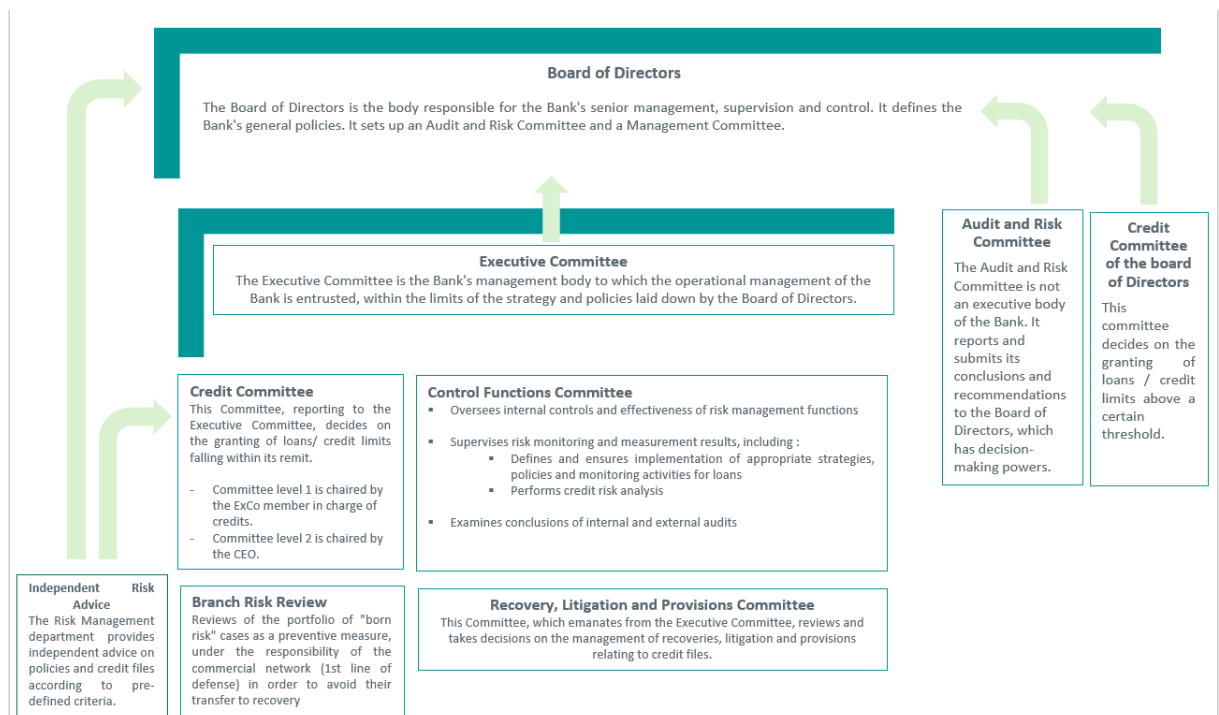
Board of Directors

The Board of Directors is the body responsible for the Bank's senior management, supervision and control. It defines the Bank's general policies. It sets up an Audit and Risk Committee and a Management Committee.

Executive Committee

The Executive Committee is the Bank's management body to which the operational management of the Bank is entrusted, within the limits of the strategy and policies laid down by the Board of Directors.

Audit and Risk Committee

The Audit and Risk Committee is not an executive body of the Bank. It reports and submits its conclusions and recommendations to the Board of Directors, which has decision-making powers.

Credit Committee of the board of Directors

This committee decides on the granting of loans / credit limits above a certain threshold.

Credit Committee

This Committee, reporting to the Executive Committee, decides on the granting of loans/ credit limits falling within its remit.

- Committee level 1 is chaired by the ExCo member in charge of credits.
- Committee level 2 is chaired by the CEO.

Control Functions Committee

- Oversees internal controls and effectiveness of risk management functions
- Supervises risk monitoring and measurement results, including :
  - Defines and ensures implementation of appropriate strategies, policies and monitoring activities for loans
  - Performs credit risk analysis
- Examines conclusions of internal and external audits

Independent Risk Advice

The Risk Management department provides independent advice on policies and credit files according to pre-defined criteria.

Branch Risk Review

Reviews of the portfolio of "born risk" cases as a preventive measure, under the responsibility of the commercial network (1st line of defense) in order to avoid their transfer to recovery

Recovery, Litigation and Provisions Committee

This Committee, which emanates from the Executive Committee, reviews and takes decisions on the management of recoveries, litigation and provisions relating to credit files.